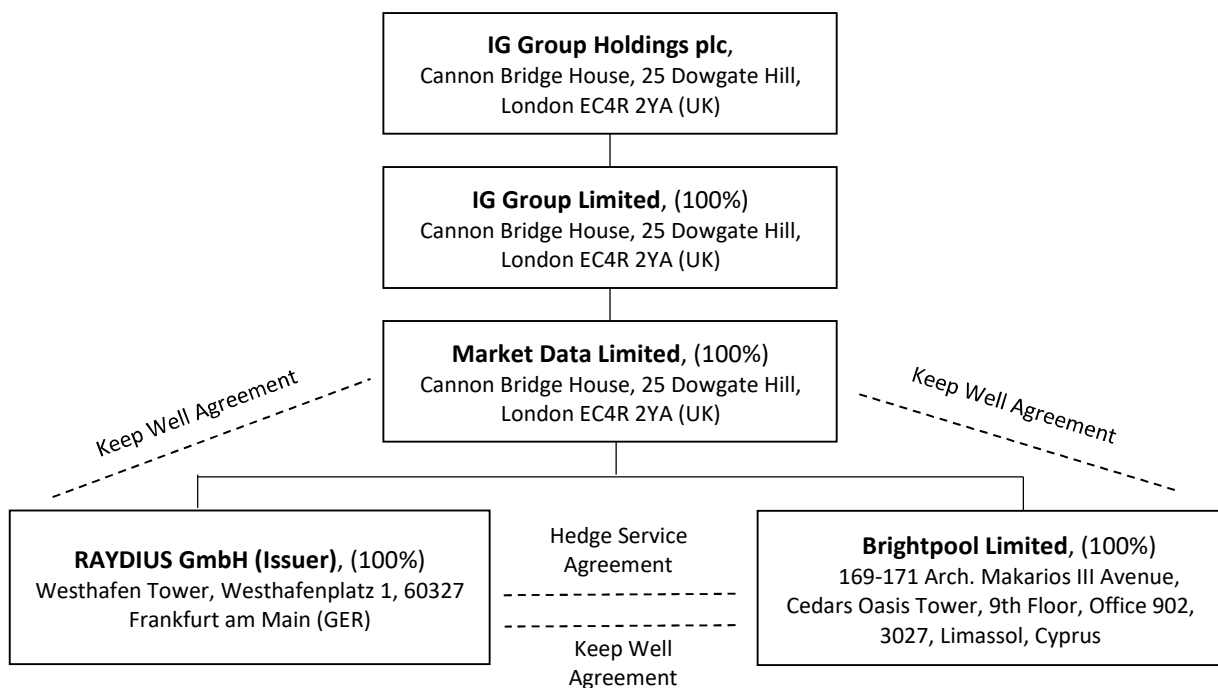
**IG Group Holdings plc**,
Cannon Bridge House, 25 Dowgate Hill,
London EC4R 2YA (UK)

**IG Group Limited**, (100%)
Cannon Bridge House, 25 Dowgate Hill,
London EC4R 2YA (UK)

**Market Data Limited**, (100%)
Cannon Bridge House, 25 Dowgate Hill,
London EC4R 2YA (UK)

Keep Well Agreement

Keep Well Agreement

**RAYDIUS GmbH (Issuer)**, (100%)
Westhafen Tower, Westhafenplatz 1, 60327
Frankfurt am Main (GER)

Hedge Service Agreement

Keep Well Agreement

**Brightpool Limited**, (100%)
169-171 Arch. Makarios III Avenue,
Cedars Oasis Tower, 9th Floor, Office 902,
3027, Limassol, Cyprus